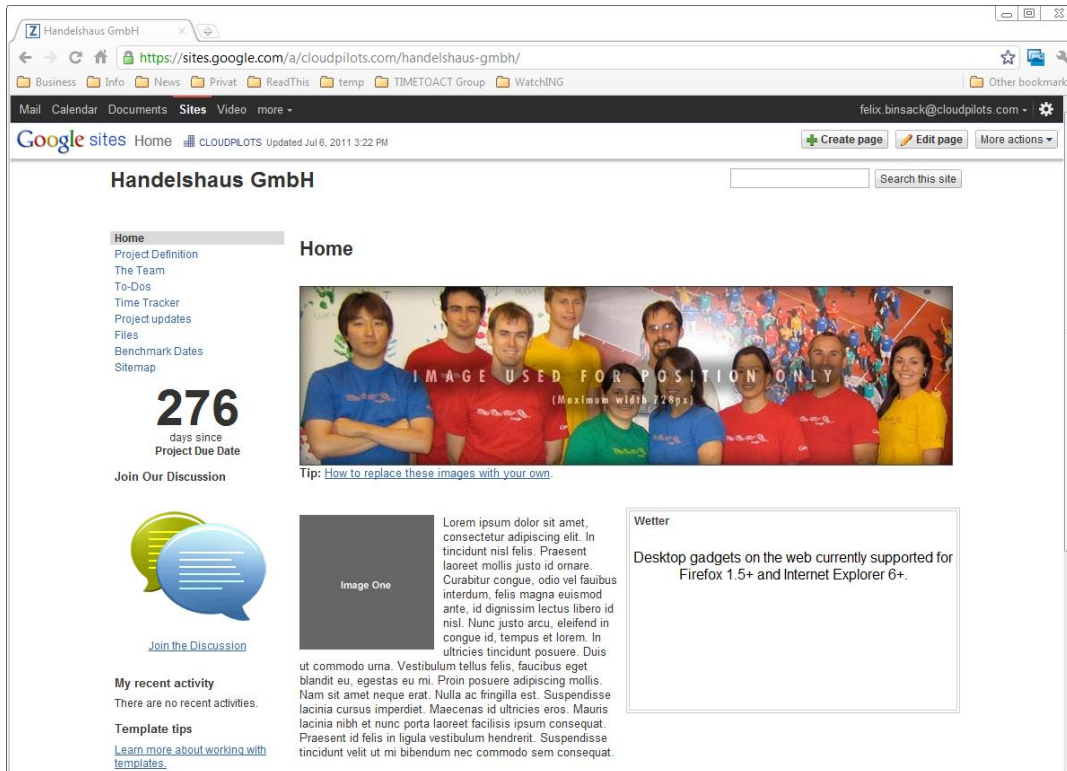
Handelshaus GmbH

https://sites.google.com/a/cloudpilots.com/handelshaus-gmbh/

Business Info News Privat ReadThis temp TIMETOACT Group WatchING Other bookmark

Mail Calendar Documents Sites Video more ▾ felix.binsack@cloudpilots.com ▾

Google sites Home CLOUDPILOTS Updated Jul 6, 2011 3:22 PM

Create page Edit page More actions ▾

Handelshaus GmbH

Search this site

Home
Project Definition
The Team
To-Dos
Time Tracker
Project updates
Files
Benchmark Dates
Sitemap

276
days since
Project Due Date

Join Our Discussion

Join the Discussion

My recent activity
There are no recent activities.

Template tips
Learn more about working with templates.

Home

IMAGE USED FOR POSITION ONLY
(Maximum width 728px)

Tip: How to replace these images with your own.

Image One

Lorem ipsum dolor sit amet, consectetur adipiscing elit. In tincidunt nisl felis. Praesent laoreet mollis justo id ornare. Curabitur congue, odio vel fauibus interdum, felis magna euismod ante, id dignissim lectus libero id nisl. Nunc justo arcu, eleifend in congue id, tempus et lorem. In ultricies tincidunt posuere. Duis ut commodo urna. Vestibulum tellus felis, faucibus eget blandit eu, egestas eu mi. Proin posuere adipiscing mollis. Nam sit amet neque erat. Nulla ac fringilla est. Suspendisse lacinia cursus imperdiet. Maecenas id ultricies eros. Mauris lacinia nibh et nunc porta laoreet facilisis ipsum consequat. Praesent id felis in ligula vestibulum hendrerit. Suspendisse tincidunt velit ut mi bibendum nec commodo sem consequat.

Wetter

Desktop gadgets on the web currently supported for Firefox 1.5+ and Internet Explorer 6+.